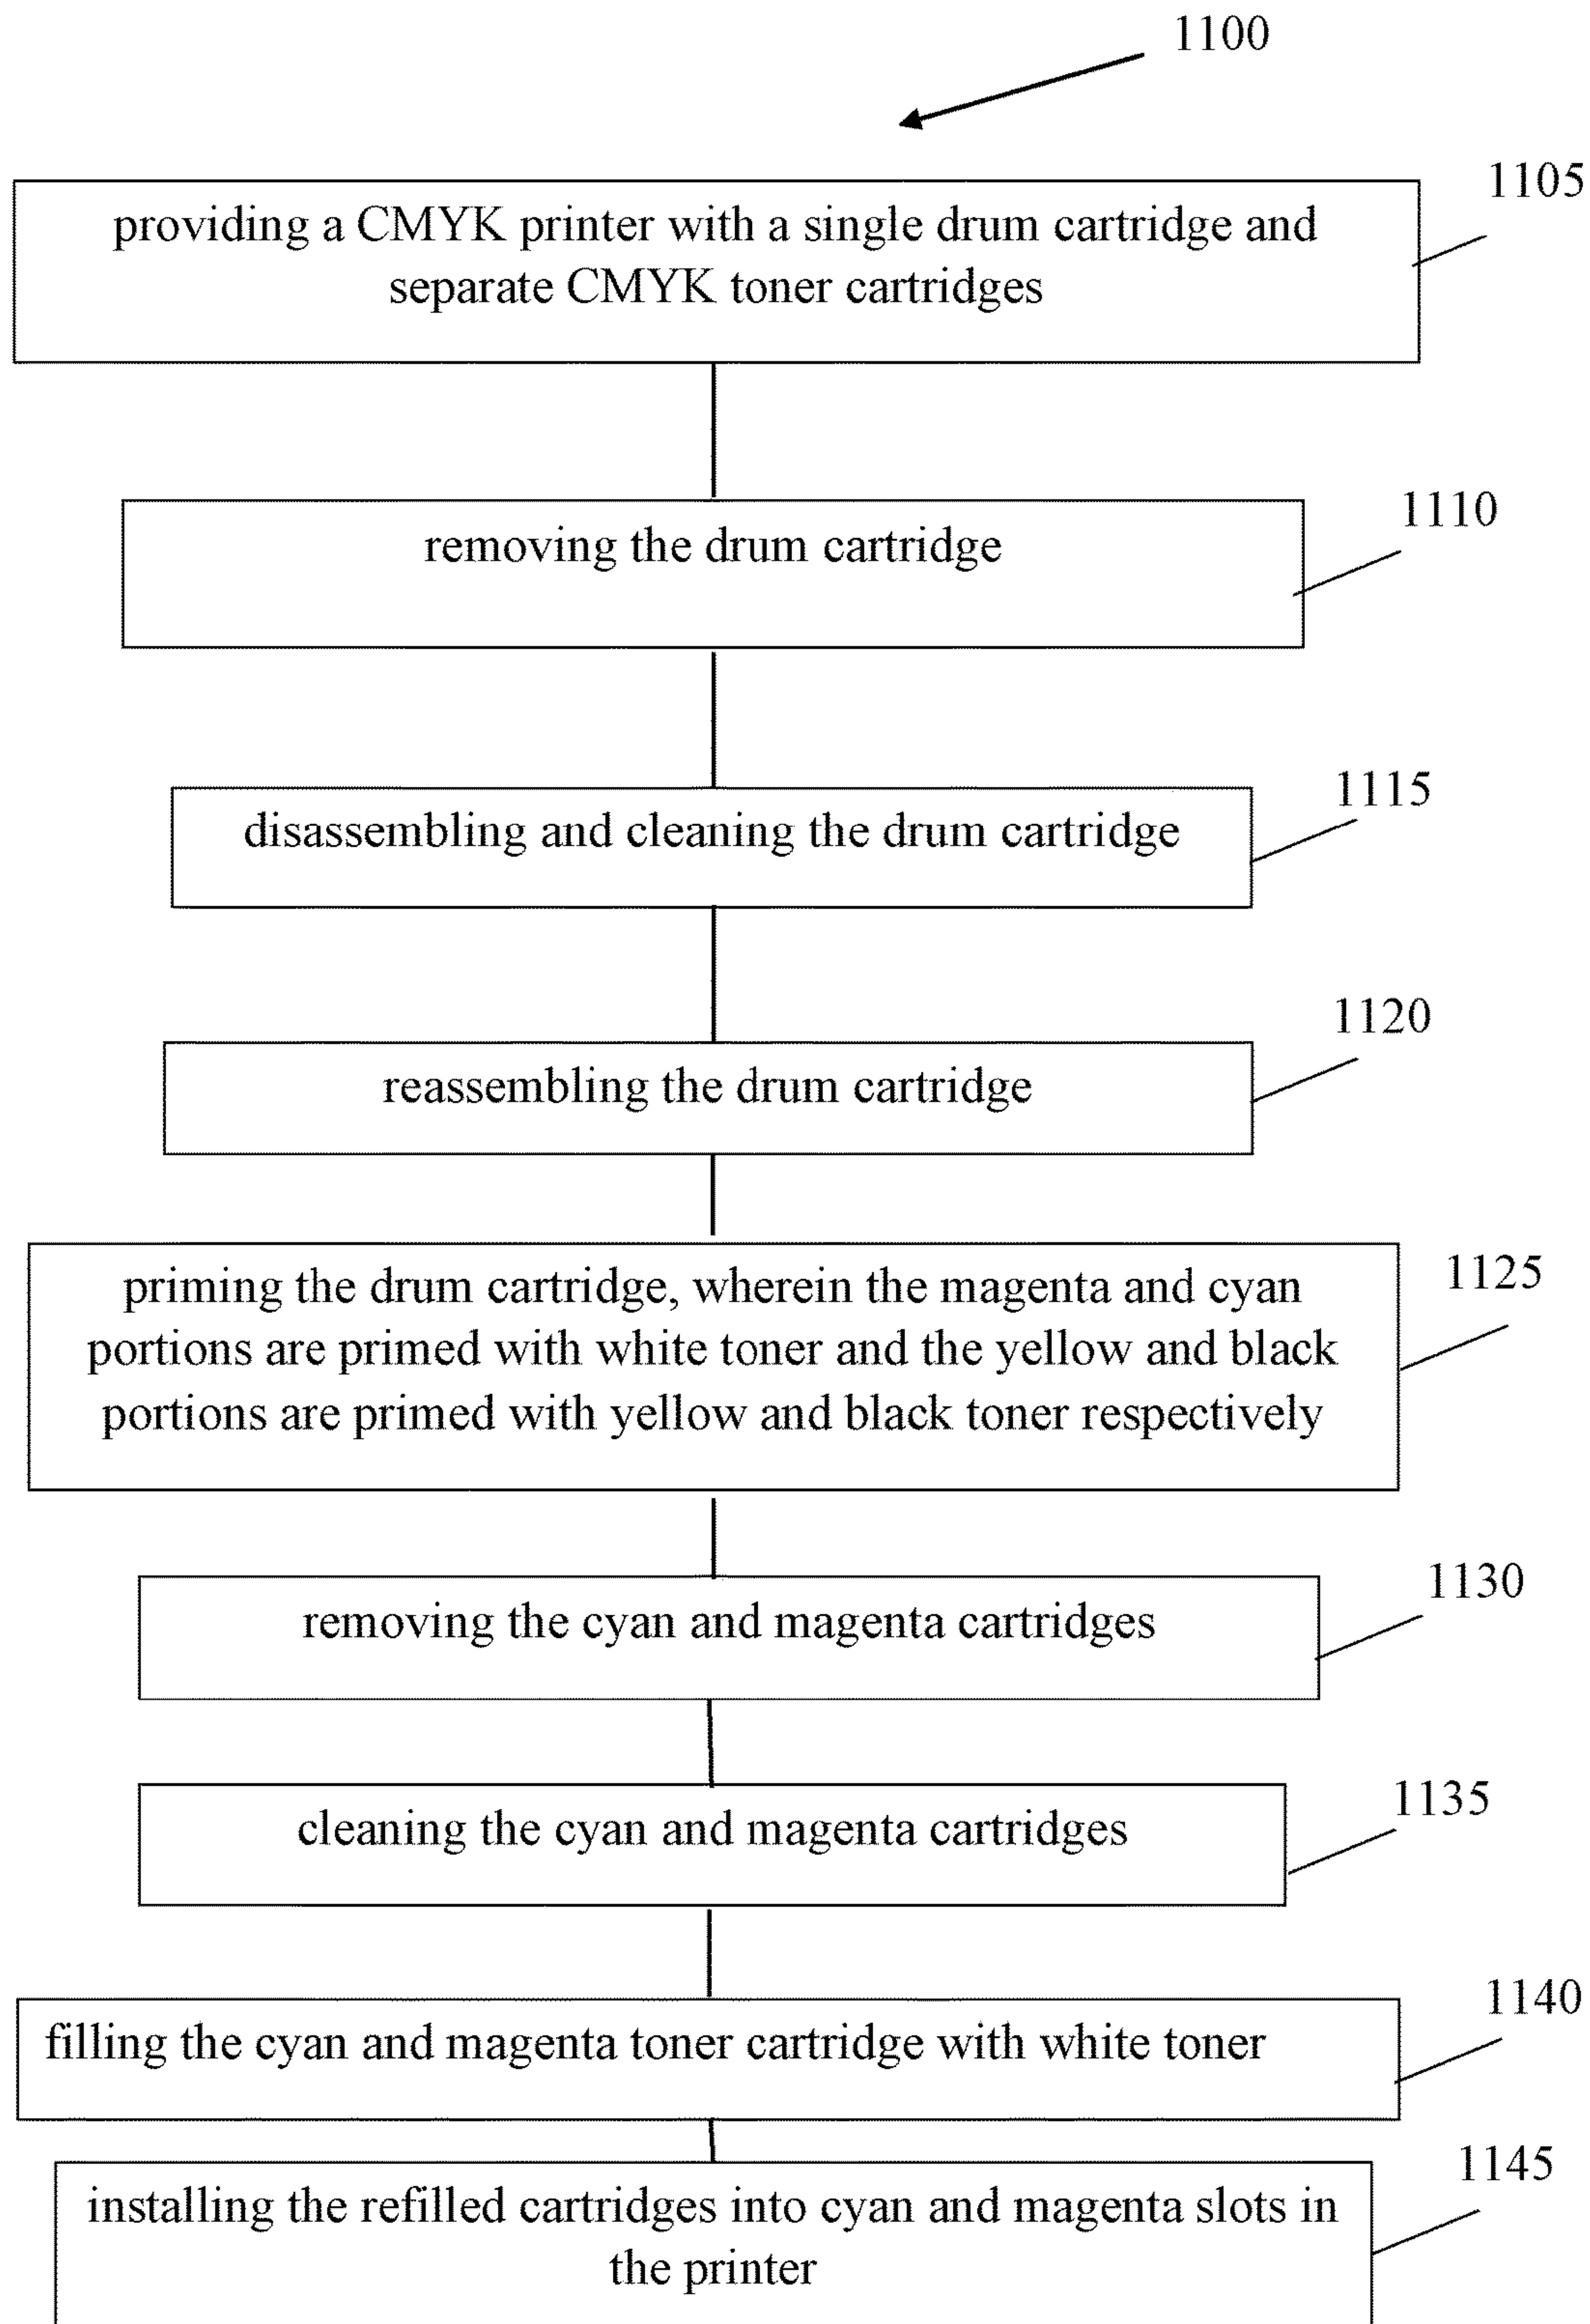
1100

providing a CMYK printer with a single drum cartridge and separate CMYK toner cartridges

1105

removing the drum cartridge

1110

disassembling and cleaning the drum cartridge

1115

reassembling the drum cartridge

1120

priming the drum cartridge, wherein the magenta and cyan portions are primed with white toner and the yellow and black portions are primed with yellow and black toner respectively

1125

removing the cyan and magenta cartridges

1130

cleaning the cyan and magenta cartridges

1135

filling the cyan and magenta toner cartridge with white toner

1140

installing the refilled cartridges into cyan and magenta slots in the printer

1145